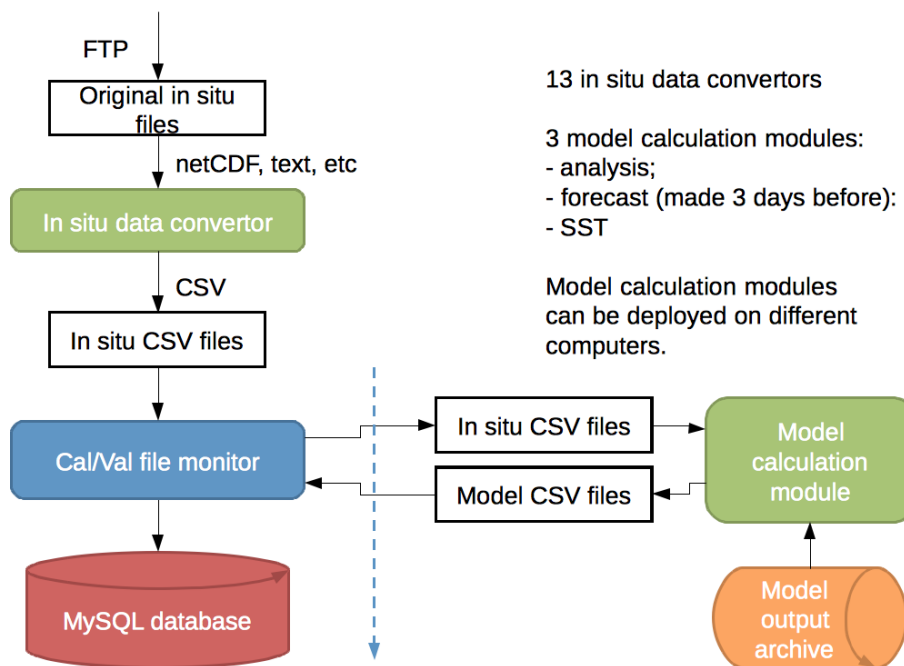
FTP

Original in situ files

netCDF, text, etc

In situ data convertor

CSV

In situ CSV files

Cal/Val file monitor

MySQL database

13 in situ data convertors

3 model calculation modules:
- analysis;
- forecast (made 3 days before):
- SST

Model calculation modules can be deployed on different computers.

In situ CSV files

Model CSV files

Model calculation module

Model output archive